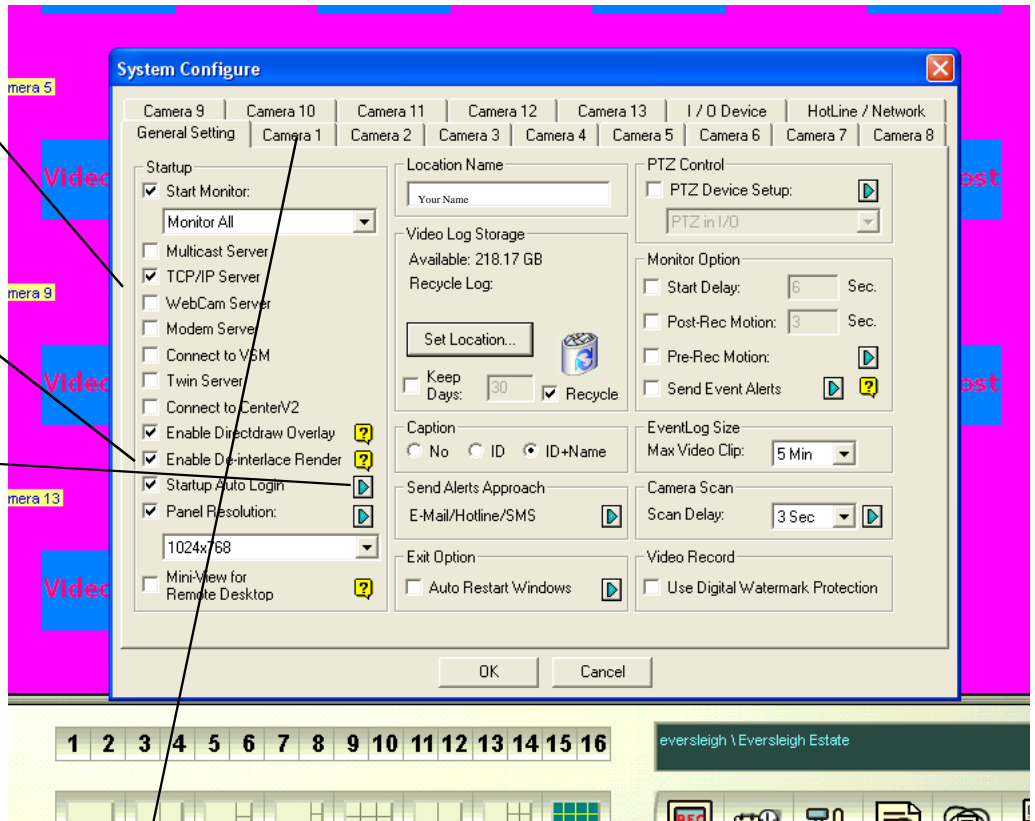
mera 5

mera 9

mera 13

Video

Video

Video

ost

ost

System Configure

Camera 9 | Camera 10 | Camera 11 | Camera 12 | Camera 13 | I / O Device | HotLine / Network

General Setting | Camera 1 | Camera 2 | Camera 3 | Camera 4 | Camera 5 | Camera 6 | Camera 7 | Camera 8

Startup
☑ Start Monitor:
Monitor All
☐ Multicast Server
☑ TCP/IP Server
☐ WebCam Server
☐ Modem Server
☐ Connect to VSM
☐ Twin Server
☐ Connect to CenterV2
☑ Enable Directdraw Overlay
☑ Enable De-interlace Render
☑ Startup Auto Login
☑ Panel Resolution:
1024x768
☐ Mini-View for Remote Desktop

Location Name
Your Name

Video Log Storage
Available: 218.17 GB
Recycle Log:
Set Location...
☐ Keep Days: 30
☑ Recycle

Caption
○ No ○ ID ● ID+Name

Send Alerts Approach
E-Mail/Hotline/SMS

Exit Option
☐ Auto Restart Windows

PTZ Control
☐ PTZ Device Setup:
PTZ in I/O

Monitor Option
☐ Start Delay: 6 Sec.
☐ Post-Rec Motion: 3 Sec.
☐ Pre-Rec Motion:
☐ Send Event Alerts

EventLog Size
Max Video Clip: 5 Min

Camera Scan
Scan Delay: 3 Sec

Video Record
☐ Use Digital Watermark Protection

OK Cancel

1 2 3 4 5 6 7 8 9 10 11 12 13 14 15 16

eversleigh \ Eversleigh Estate